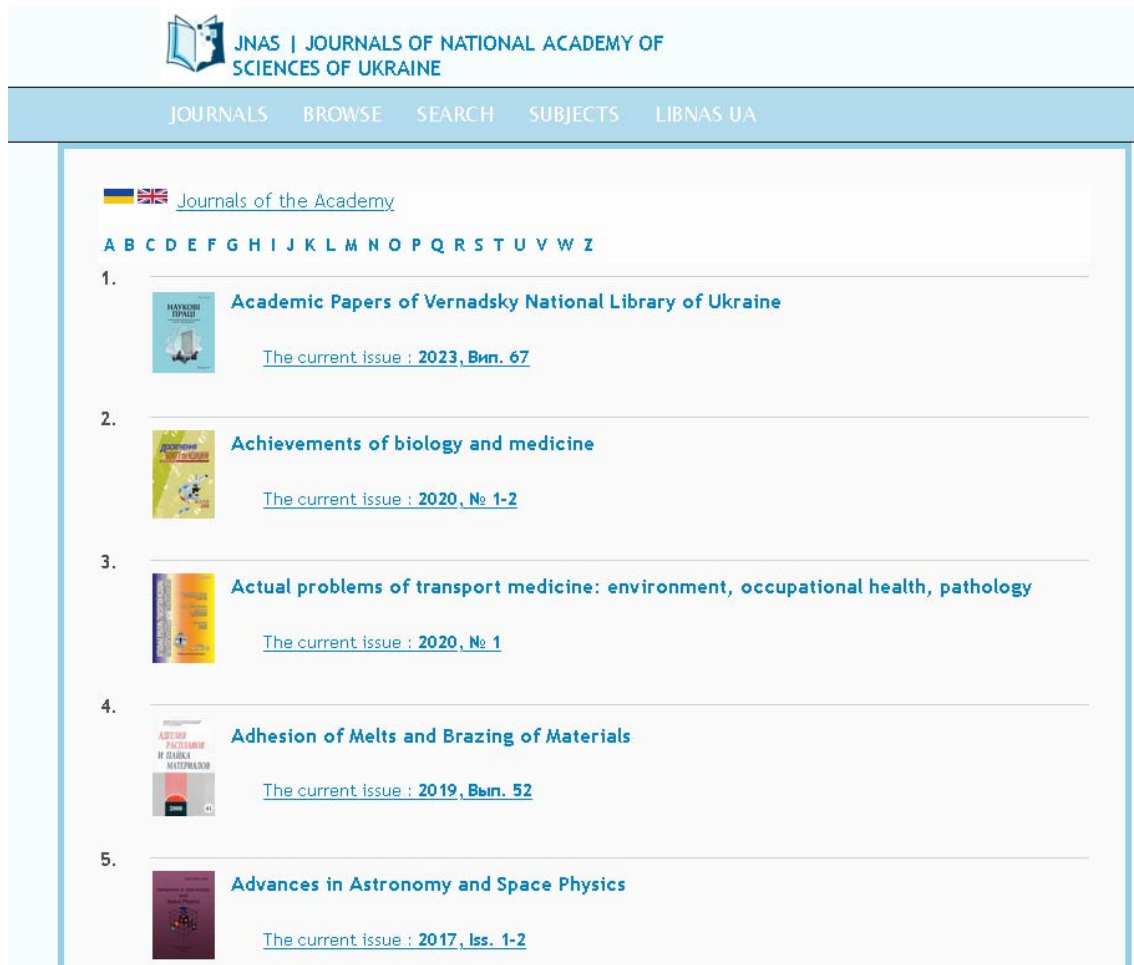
JNAS | JOURNALS OF NATIONAL ACADEMY OF SCIENCES OF UKRAINE

JOURNALS BROWSE SEARCH SUBJECTS LIBNAS UA

Journals of the Academy

A B C D E F G H I J K L M N O P Q R S T U V W Z

1.

НАУКОВІ ПРАЦІ

Academic Papers of Vernadsky National Library of Ukraine

The current issue : 2023, Вип. 67

2.

Achievements of biology and medicine

The current issue : 2020, № 1-2

3.

Actual problems of transport medicine: environment, occupational health, pathology

The current issue : 2020, № 1

4.

АДГЕЗИЯ РАСПЛАВОВ И ПАЙКА МАТЕРИАЛОВ

Adhesion of Melts and Brazing of Materials

The current issue : 2019, Вып. 52

5.

Advances in Astronomy and Space Physics

The current issue : 2017, Iss. 1-2